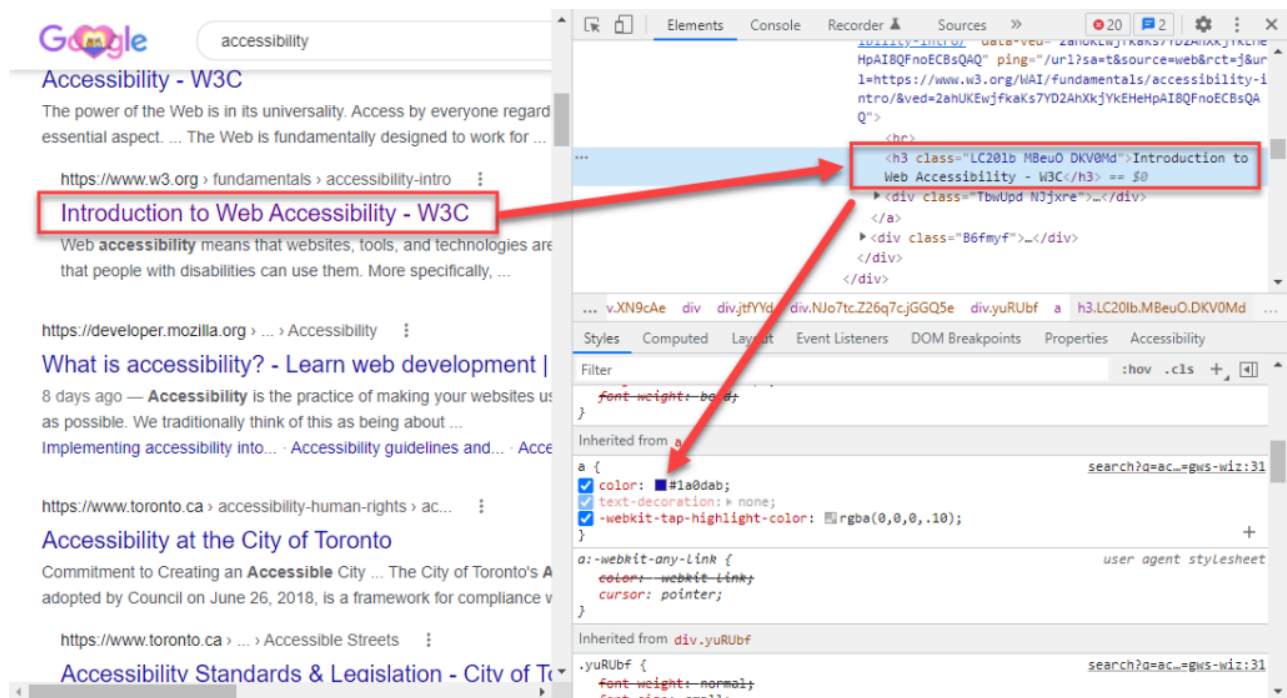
Google

accessibility

Accessibility - W3C

The power of the Web is in its universality. Access by everyone regard essential aspect. ... The Web is fundamentally designed to work for ...

https://www.w3.org › fundamentals › accessibility-intro

Introduction to Web Accessibility - W3C

Web **accessibility** means that websites, tools, and technologies are that people with disabilities can use them. More specifically, ...

https://developer.mozilla.org › ... › Accessibility

What is accessibility? - Learn web development |

8 days ago — **Accessibility** is the practice of making your websites us as possible. We traditionally think of this as being about ...

Implementing accessibility into... · Accessibility guidelines and... · Acce

https://www.toronto.ca › accessibility-human-rights › ac...

Accessibility at the City of Toronto

Commitment to Creating an **Accessible** City ... The City of Toronto's A adopted by Council on June 26, 2018, is a framework for compliance w

https://www.toronto.ca › ... › Accessible Streets

Accessibility Standards & Legislation - City of To

Elements Console Recorder Sources » 20 2

ibility-intro/" data-ved="2ahUKEwjfkaKs7YD2AhXkjYkEHe HpAI8QFnoECBsQAQ" ping="/url?sa=t&source=web&rct=j&ur l=https://www.w3.org/WAI/fundamentals/accessibility-i ntro/&ved=2ahUKEwjfkaKs7YD2AhXkjYkEHeHpAI8QFnoECBsQA Q">
<br>
<h3 class="LC20lb MBeuO DKV0Md">Introduction to Web Accessibility - W3C</h3> == $0
<div class="TbwUpd NJjxre">…</div>
</a>
<div class="B6fmyf">…</div>
</div>
</div>

... v.XN9cAe div div.jtfYYd div.NJo7tc.Z26q7c.jGGQ5e div.yuRUbf a h3.LC20lb.MBeuO.DKV0Md

Styles Computed Layout Event Listeners DOM Breakpoints Properties Accessibility

Filter :hov .cls +

font-weight: bold;
}

Inherited from a

a { search?q=ac…=gws-wiz:31
color: #1a0dab;
text-decoration: none;
-webkit-tap-highlight-color: rgba(0,0,0,.10);
}

a:-webkit-any-link { user agent stylesheet
color: -webkit-link;
cursor: pointer;
}

Inherited from div.yuRUbf

.yuRUbf { search?q=ac…=gws-wiz:31
font-weight: normal;